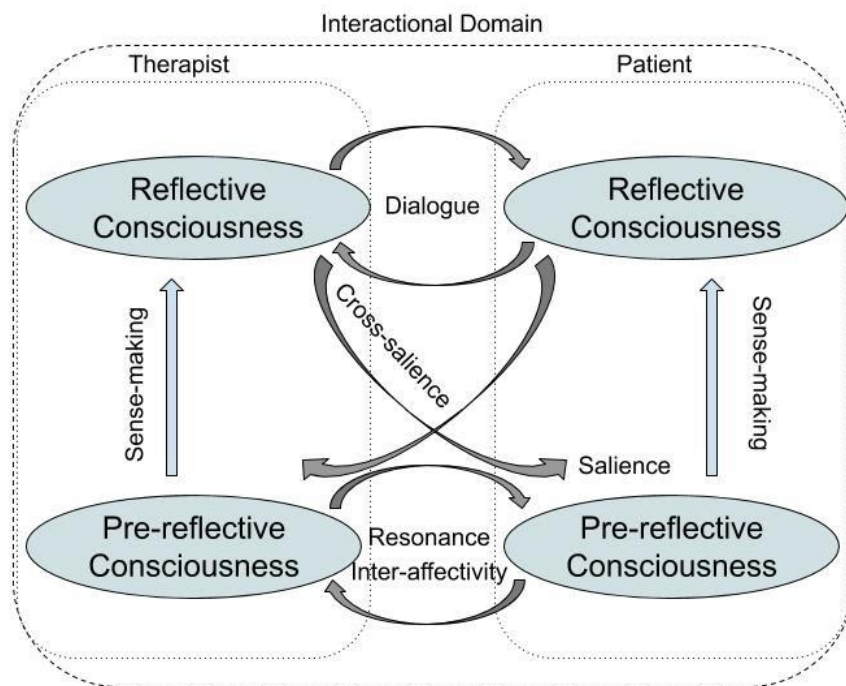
Interactional Domain

Therapist

Patient

Reflective Consciousness

Dialogue

Reflective Consciousness

Sense-making

Cross-salience

Sense-making

Salience

Pre-reflective Consciousness

Resonance
Inter-affectivity

Pre-reflective Consciousness